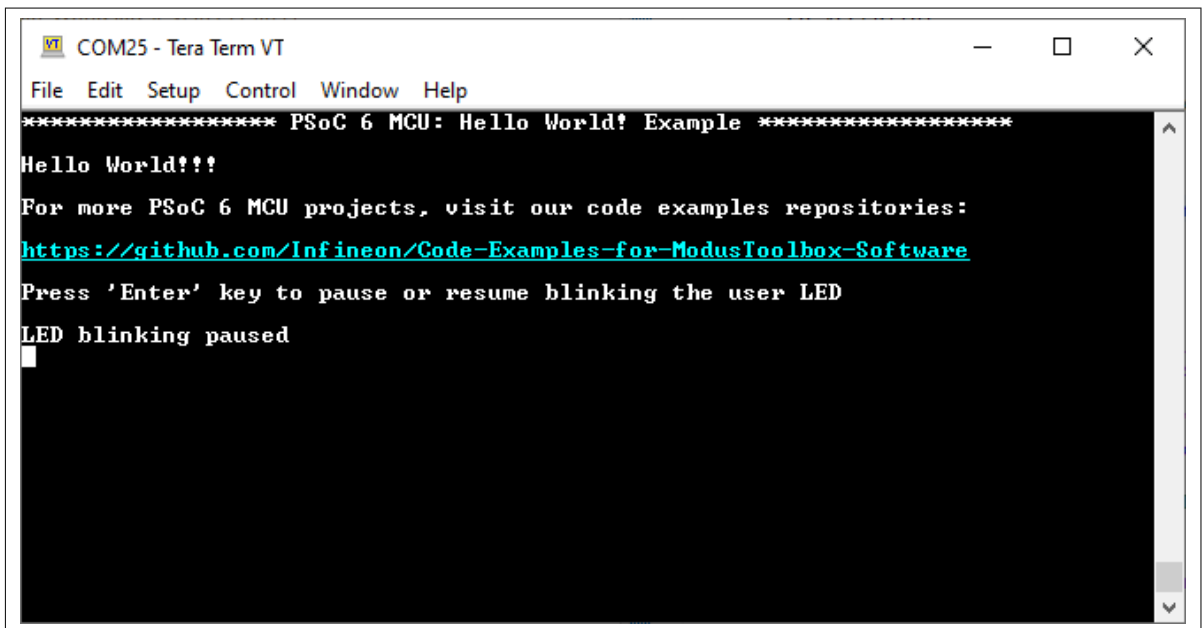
COM25 - Tera Term VT

File Edit Setup Control Window Help

****************** PSoC 6 MCU: Hello World! Example ******************

Hello World!!!

For more PSoC 6 MCU projects, visit our code examples repositories:

https://github.com/Infineon/Code-Examples-for-ModusToolbox-Software

Press 'Enter' key to pause or resume blinking the user LED

LED blinking paused